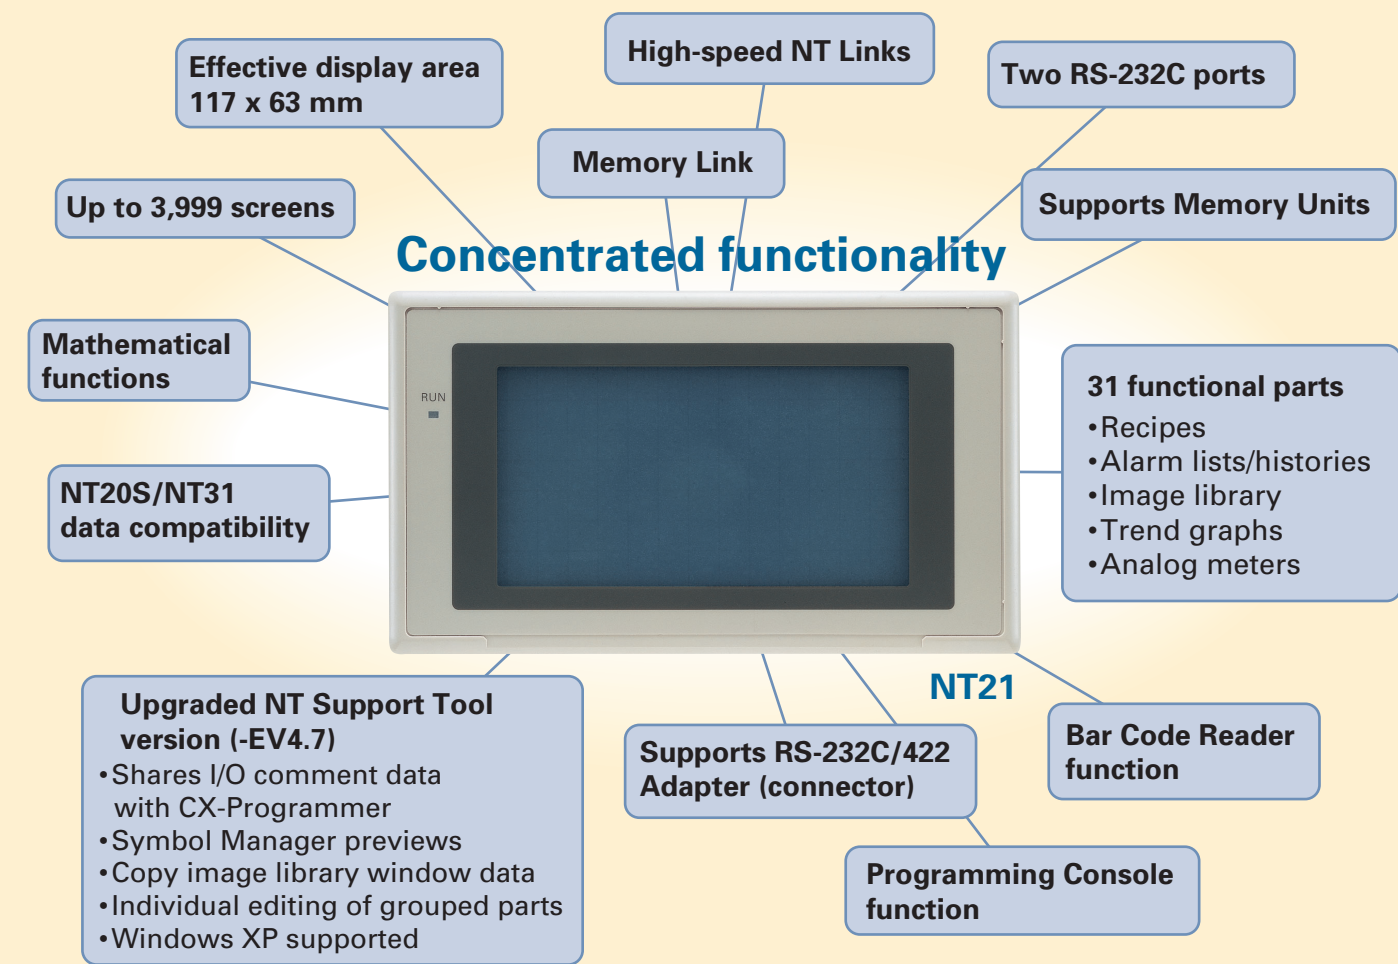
High-speed NT Links

Effective display area 117 x 63 mm

Two RS-232C ports

Memory Link

Up to 3,999 screens

Supports Memory Units

Concentrated functionality

Mathematical functions

RUN

31 functional parts
•Recipes
•Alarm lists/histories
•Image library
•Trend graphs
•Analog meters

NT20S/NT31 data compatibility

NT21

Upgraded NT Support Tool version (-EV4.7)
•Shares I/O comment data with CX-Programmer
•Symbol Manager previews
•Copy image library window data
•Individual editing of grouped parts
•Windows XP supported

Supports RS-232C/422 Adapter (connector)

Bar Code Reader function

Programming Console function